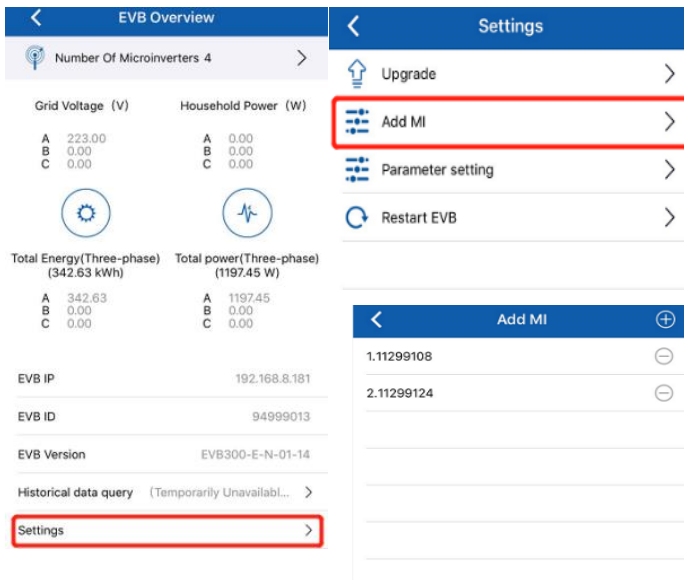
EVB Overview

Number Of Microinverters 4

Grid Voltage（V）
A 223.00
B 0.00
C 0.00

Household Power（W）
A 0.00
B 0.00
C 0.00

Total Energy(Three-phase)
(342.63 kWh)
A 342.63
B 0.00
C 0.00

Total power(Three-phase)
(1197.45 W)
A 1197.45
B 0.00
C 0.00

EVB IP 192.168.8.181

EVB ID 94999013

EVB Version EVB300-E-N-01-14

Historical data query (Temporarily Unavailabl...

Settings

Settings

Upgrade

Add MI

Parameter setting

Restart EVB

Add MI

1.11299108

2.11299124